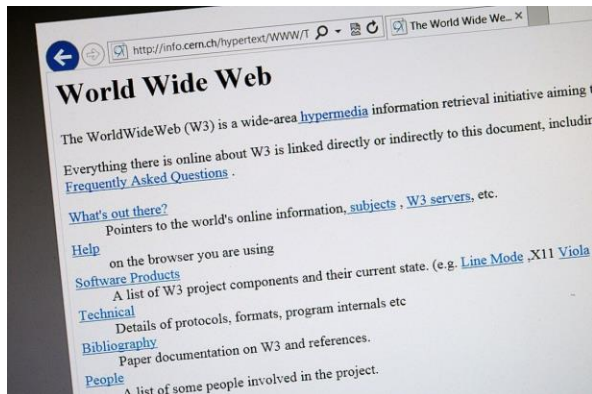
http://info.cern.ch/hypertext/WWW/T
The World Wide We... ×

World Wide Web

The WorldWideWeb (W3) is a wide-area hypermedia information retrieval initiative aiming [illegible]

Everything there is online about W3 is linked directly or indirectly to this document, includin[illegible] Frequently Asked Questions .

What's out there?
Pointers to the world's online information, subjects , W3 servers, etc.
Help
on the browser you are using
Software Products
A list of W3 project components and their current state. (e.g. Line Mode ,X11 Viola
Technical
Details of protocols, formats, program internals etc
Bibliography
Paper documentation on W3 and references.
People
A list of some people involved in the project.